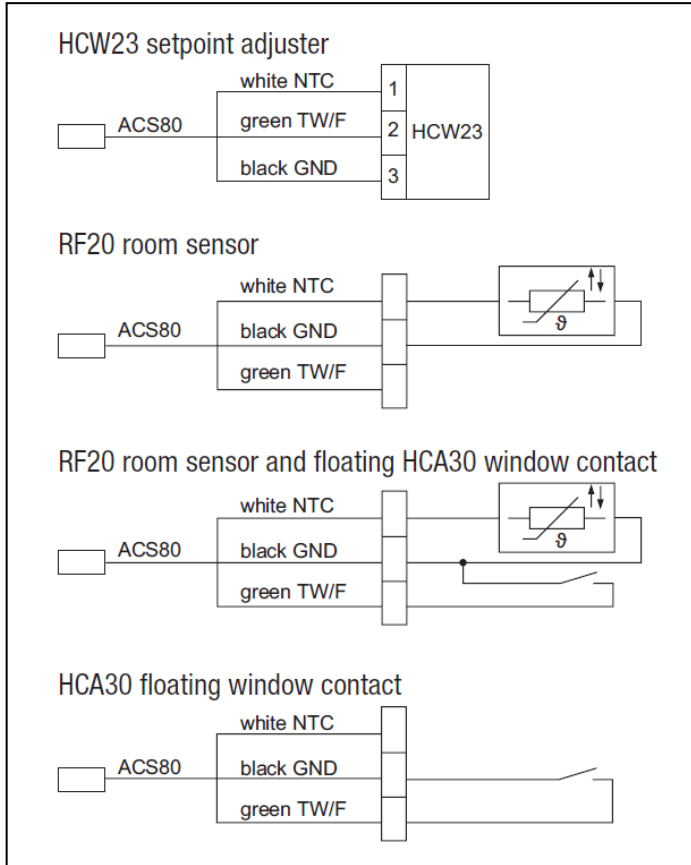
HCW23 setpoint adjuster

ACS80
white NTC
green TW/F
black GND
1
2
3
HCW23

RF20 room sensor

ACS80
white NTC
black GND
green TW/F
$\vartheta$

RF20 room sensor and floating HCA30 window contact

ACS80
white NTC
black GND
green TW/F
$\vartheta$

HCA30 floating window contact

ACS80
white NTC
black GND
green TW/F